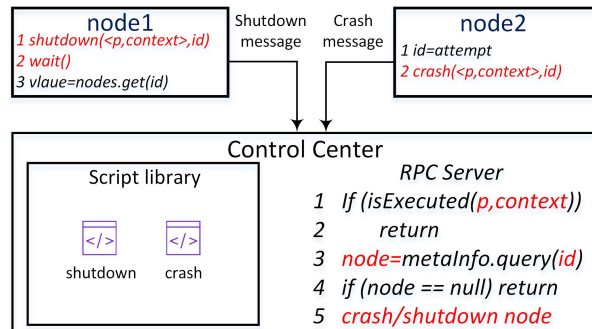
node1
1 shutdown(<p,context>,id)
2 wait()
3 vlaue=nodes.get(id)

Shutdown message

Crash message

node2
1 id=attempt
2 crash(<p,context>,id)

Control Center

Script library

</>
shutdown

</>
crash

RPC Server
1 If (isExecuted(p,context))
2 return
3 node=metaInfo.query(id)
4 if (node == null) return
5 crash/shutdown node